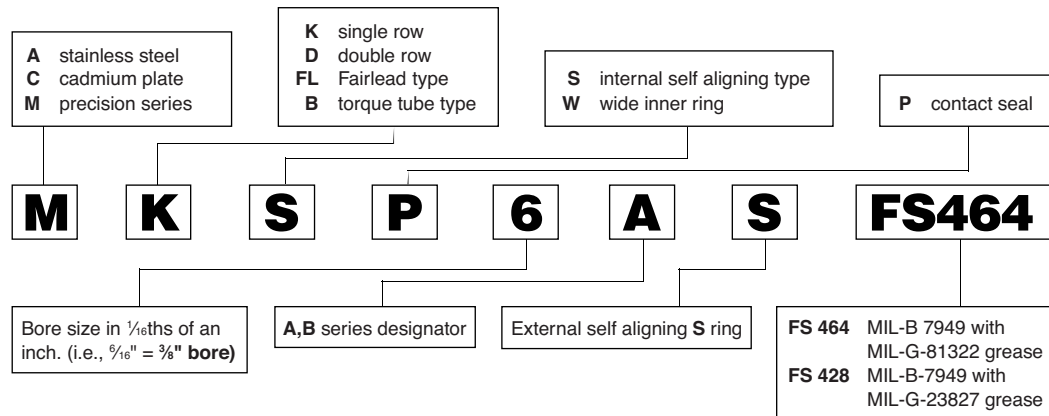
**A** stainless steel
**C** cadmium plate
**M** precision series

**K** single row
**D** double row
**FL** Fairlead type
**B** torque tube type

**S** internal self aligning type
**W** wide inner ring

**P** contact seal

M K S P 6 A S FS464

Bore size in $\frac{1}{16}$ths of an inch. (i.e., $\frac{6}{16}$" = $\frac{3}{8}$" **bore)**

**A,B** series designator

External self aligning **S** ring

**FS 464** MIL-B 7949 with MIL-G-81322 grease
**FS 428** MIL-B-7949 with MIL-G-23827 grease